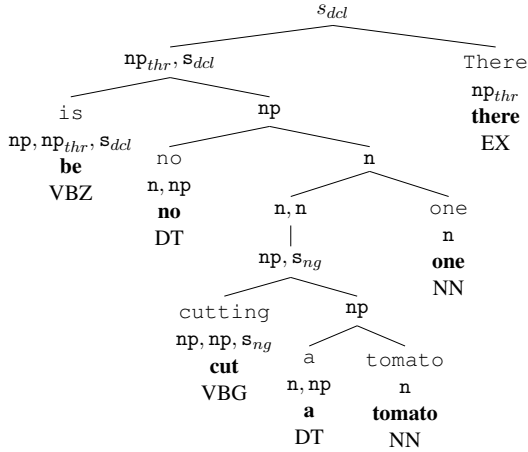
$s_{dcl}$

$\texttt{np}_{thr}, \texttt{s}_{dcl}$

There
$\texttt{np}_{thr}$
**there**
EX

is
$\texttt{np}, \texttt{np}_{thr}, \texttt{s}_{dcl}$
**be**
VBZ

np

no
n, np
**no**
DT

n

n, n

$\texttt{np}, \texttt{s}_{ng}$

one
n
**one**
NN

cutting
$\texttt{np}, \texttt{np}, \texttt{s}_{ng}$
**cut**
VBG

np

a
n, np
**a**
DT

tomato
n
**tomato**
NN